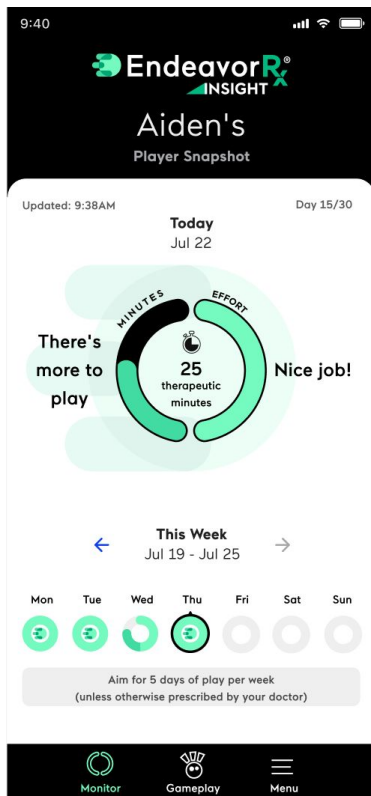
9:40

EndeavorRx®
INSIGHT

Aiden's
Player Snapshot

Updated: 9:38AM

Day 15/30

Today
Jul 22

MINUTES

EFFORT

There's more to play

25
therapeutic minutes

Nice job!

This Week
Jul 19 - Jul 25

Mon Tue Wed Thu Fri Sat Sun

Aim for 5 days of play per week
(unless otherwise prescribed by your doctor)

Monitor
Gameplay
Menu